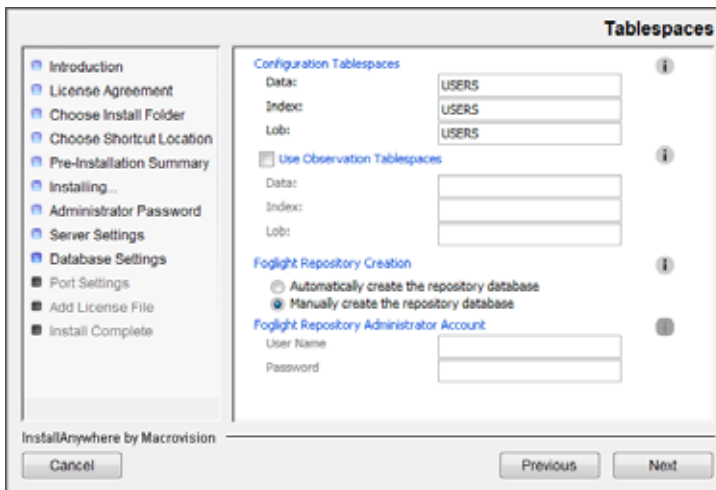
Tablespaces

Introduction
License Agreement
Choose Install Folder
Choose Shortcut Location
Pre-Installation Summary
Installing...
Administrator Password
Server Settings
Database Settings
Port Settings
Add License File
Install Complete

Configuration Tablespaces
Data: USERS
Index: USERS
Lob: USERS

Use Observation Tablespaces
Data:
Index:
Lob:

Foglight Repository Creation
Automatically create the repository database
Manually create the repository database

Foglight Repository Administrator Account
User Name
Password

InstallAnywhere by Macrovision

Cancel
Previous
Next